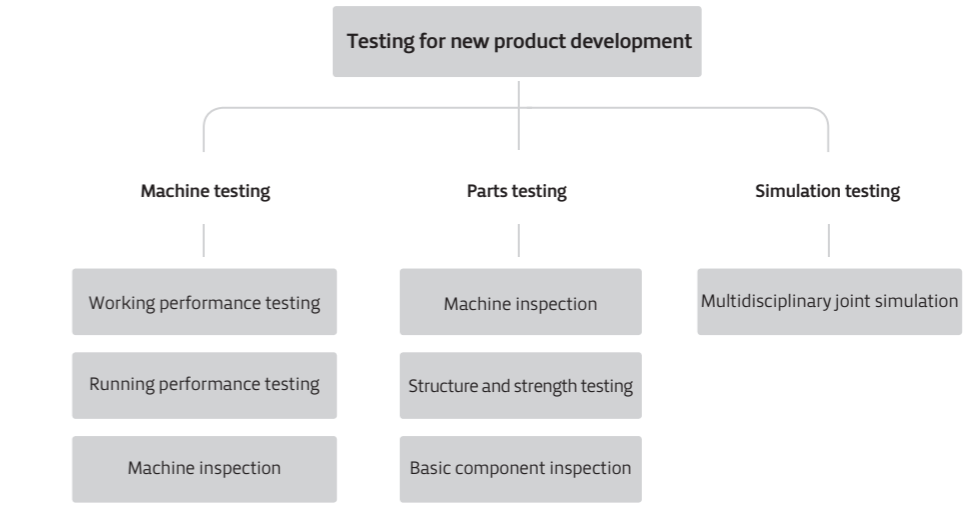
Testing for new product development

Machine testing

Working performance testing

Running performance testing

Machine inspection

Parts testing

Machine inspection

Structure and strength testing

Basic component inspection

Simulation testing

Multidisciplinary joint simulation